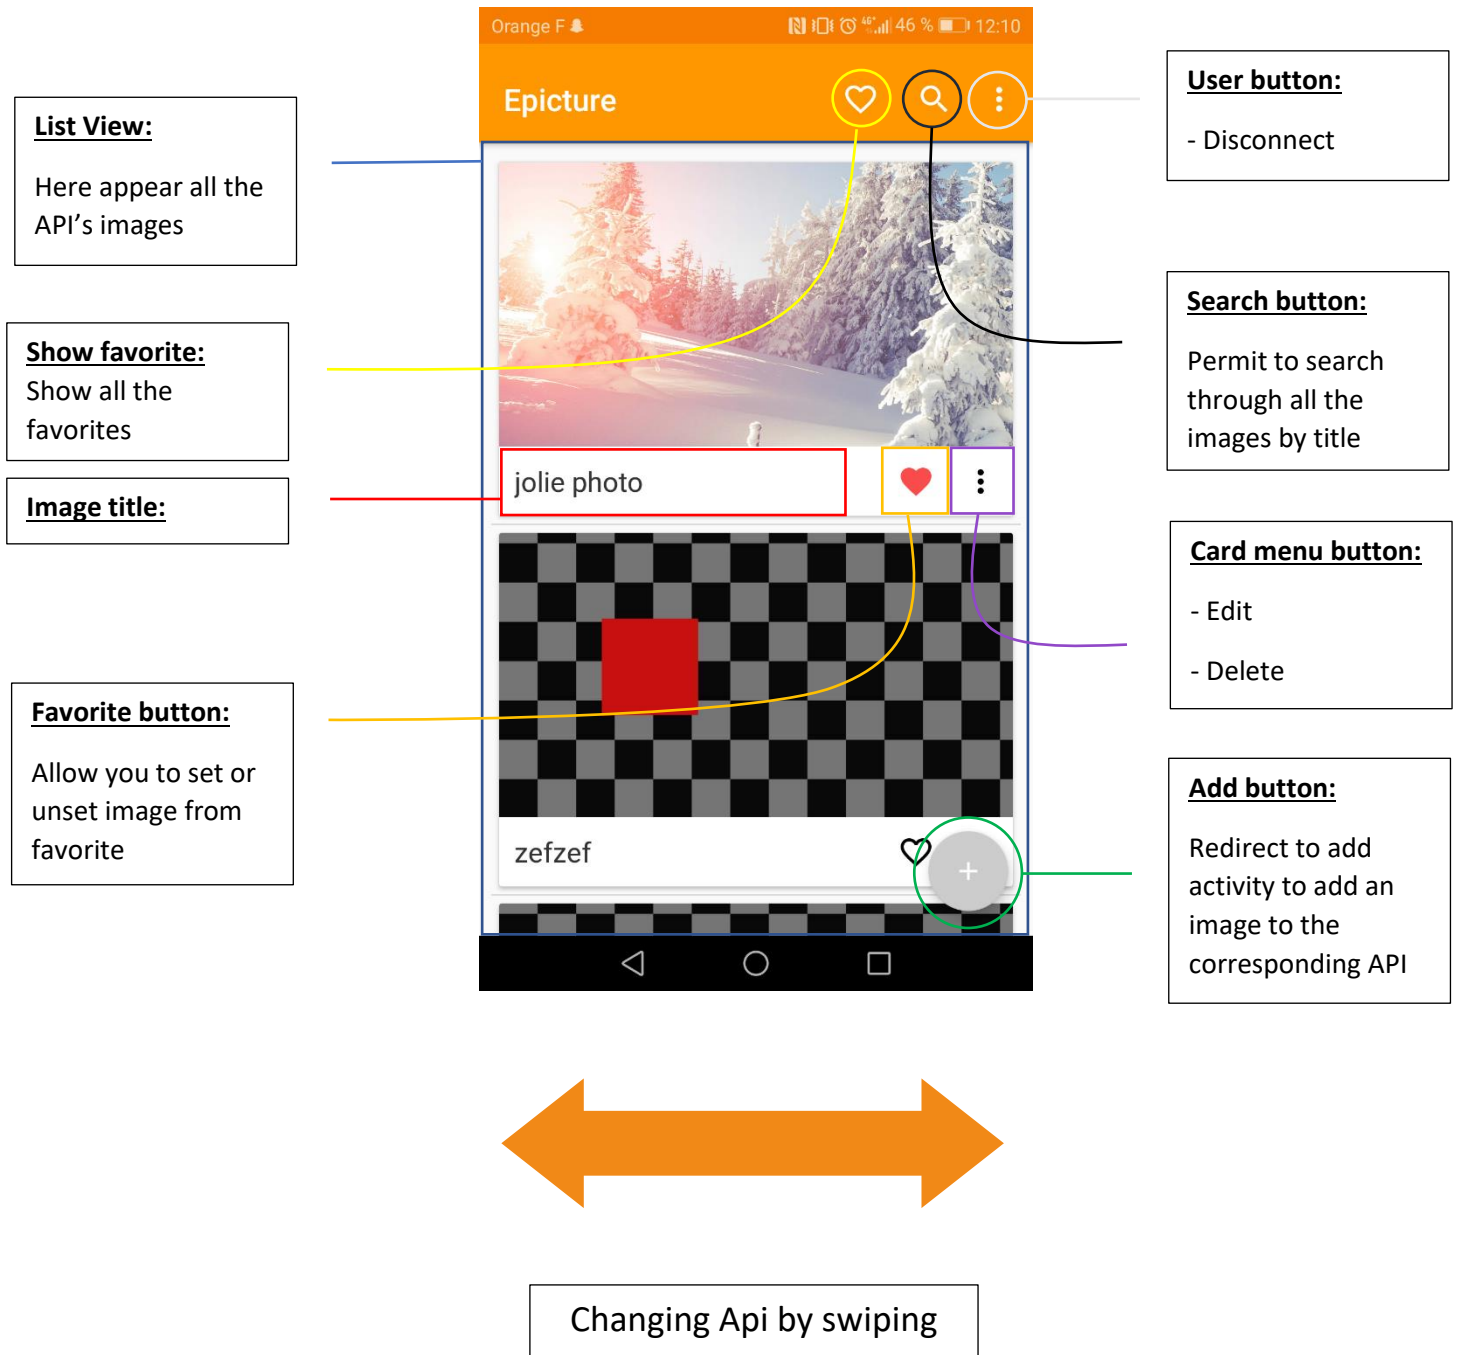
List View:

Here appear all the API’s images

Show favorite:
Show all the favorites

Image title:

Favorite button:

Allow you to set or unset image from favorite

Orange F 46 % 12:10

Epicture

jolie photo

zefzef

User button:

- Disconnect

Search button:

Permit to search through all the images by title

Card menu button:

- Edit

- Delete

Add button:

Redirect to add activity to add an image to the corresponding API

Changing Api by swiping